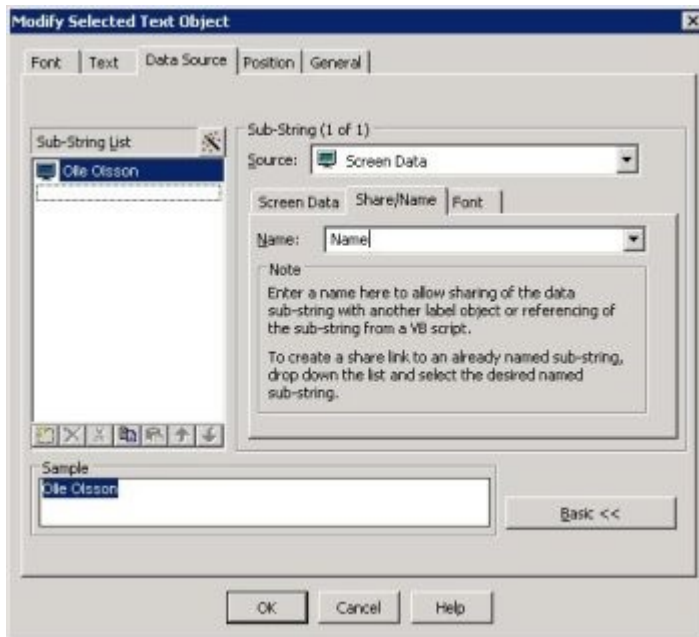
Modify Selected Text Object

Font | Text | Data Source | Position | General

Sub-String List

Olle Olsson

Sub-String (1 of 1)

Source: Screen Data

Screen Data | Share/Name | Font

Name: Name

Note

Enter a name here to allow sharing of the data sub-string with another label object or referencing of the sub-string from a VB script.

To create a share link to an already named sub-string, drop down the list and select the desired named sub-string.

Sample

Olle Olsson

Basic <<

OK | Cancel | Help